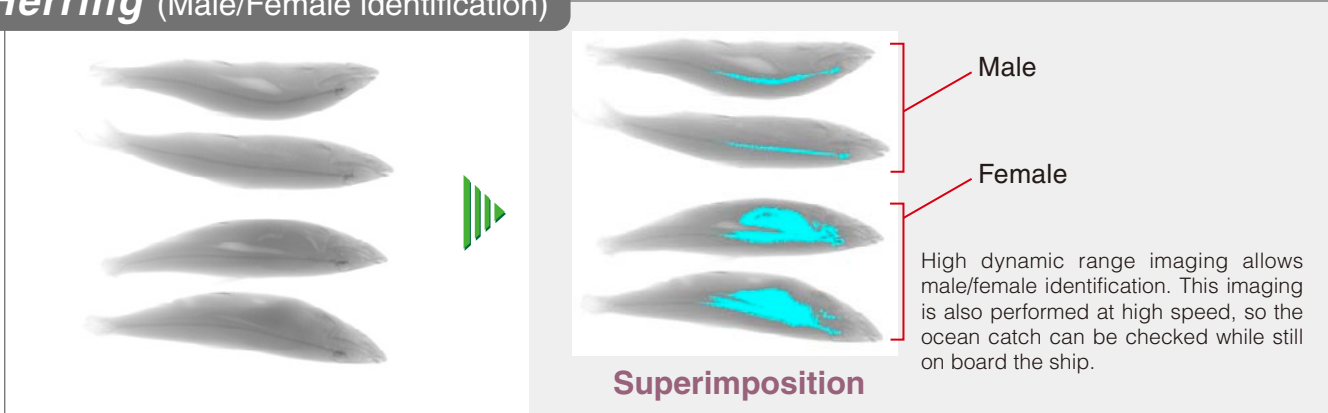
Herring (Male/Female identification)

Male

Female

High dynamic range imaging allows male/female identification. This imaging is also performed at high speed, so the ocean catch can be checked while still on board the ship.

Superimposition